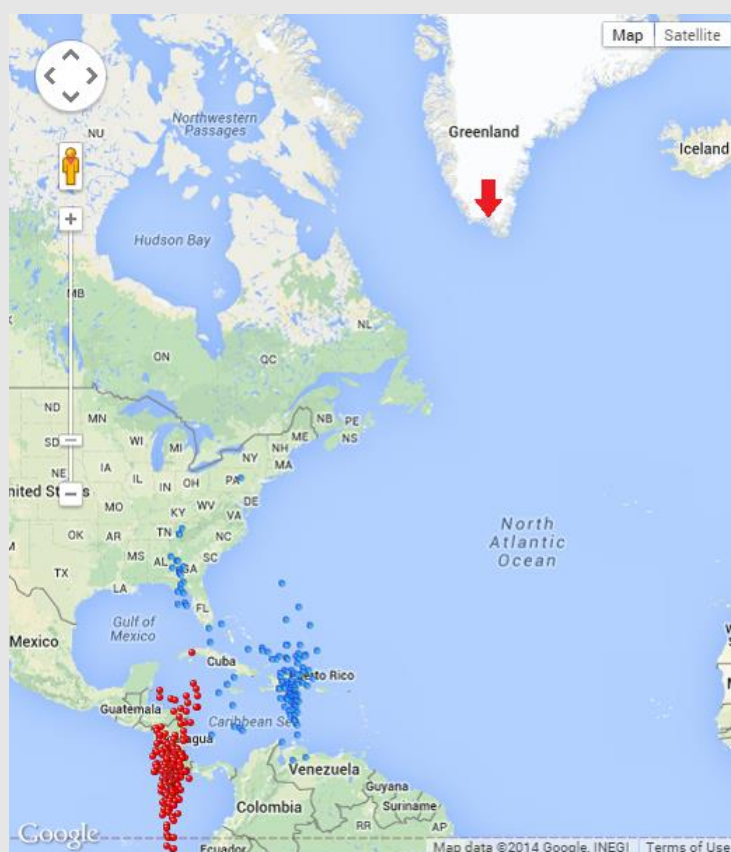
Map | Satellite

+

−

Northwestern Passages

NU

Greenland

Iceland

Hudson Bay

MB

NL

ON

QC

ND

MN

SD

WI

MI

NB

PE

ME

NS

NH

NY

MA

IA

NE

nited St s

IL

IN

OH

PA

MO

KY

WV

VA

DE

OK

AR

TN

NC

TX

MS

AL

GA

SC

LA

FL

North Atlantic Ocean

Gulf of Mexico

Mexico

Cuba

rto Rico

Guatemala

Caribbean Se

agua

Venezuela

Guyana

Suriname

Colombia

RR

AP

Ecuador

Google

Map data ©2014 Google, INEGI | Terms of Use